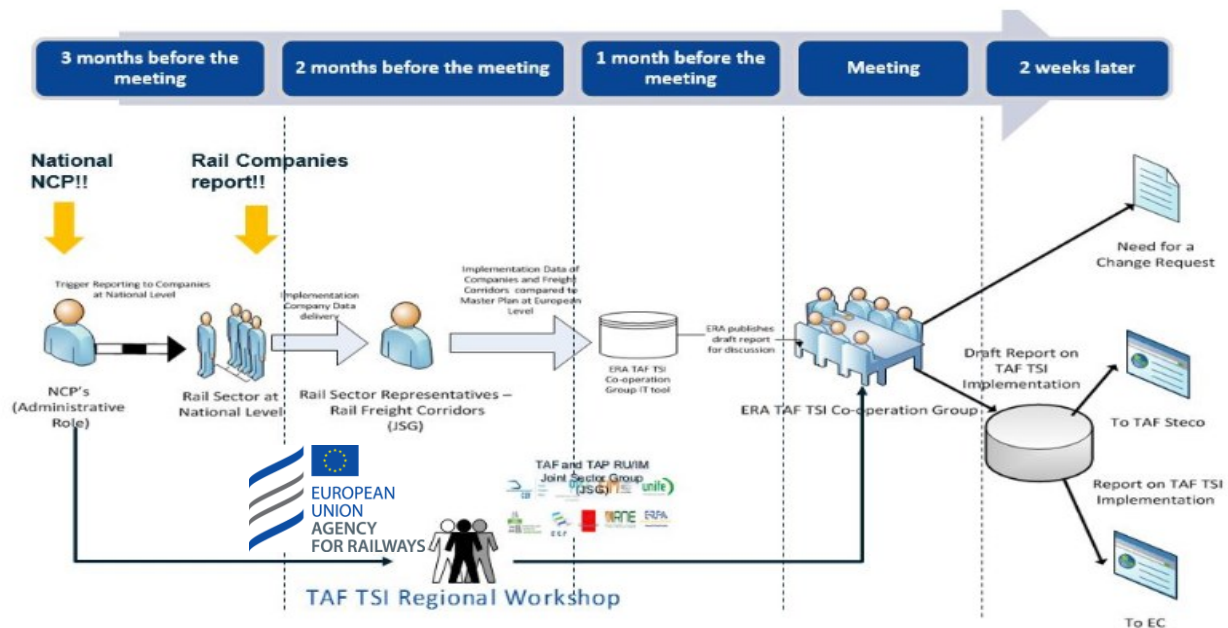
3 months before the meeting

2 months before the meeting

1 month before the meeting

Meeting

2 weeks later

National NCP!!

Rail Companies report!!

Trigger Reporting to Companies at National Level

NCP's (Administrative Role)

Rail Sector at National Level

Implementation Company Data delivery

Rail Sector Representatives – Rail Freight Corridors (JSG)

Implementation Data of Companies and Freight Corridors compared to Master Plan at European Level

ERA TAF TSI Co-operation Group IT tool

ERA publishes draft report for discussion

ERA TAF TSI Co-operation Group

Need for a Change Request

Draft Report on TAF TSI Implementation

To TAF Steco

Report on TAF TSI Implementation

To EC

EUROPEAN UNION AGENCY FOR RAILWAYS

TAF and TAP RU/IM Joint Sector Group (JSG)

unife

RNE

ERFA

TAF TSI Regional Workshop